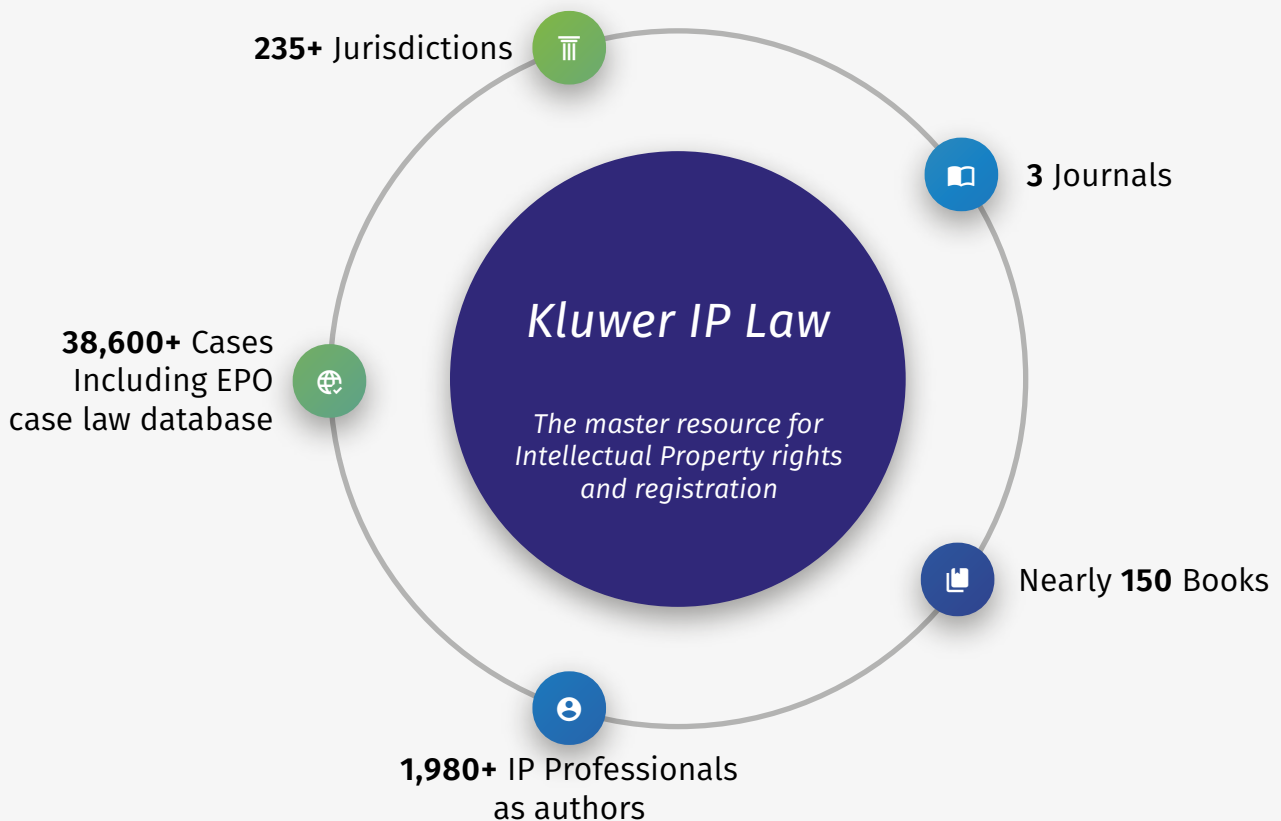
235+ Jurisdictions

3 Journals

Kluwer IP Law

The master resource for Intellectual Property rights and registration

38,600+ Cases Including EPO case law database

Nearly 150 Books

1,980+ IP Professionals as authors